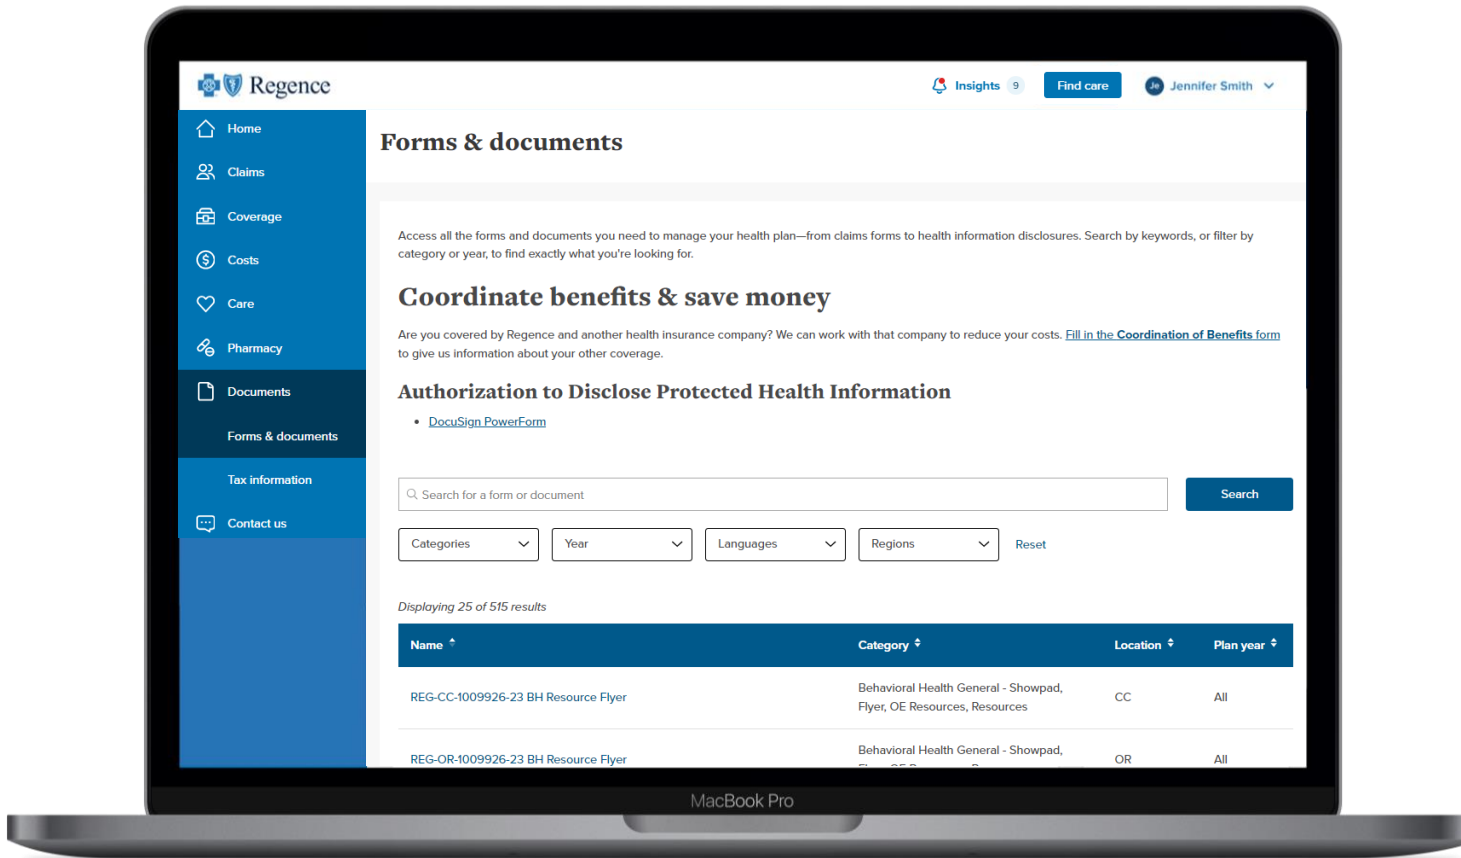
Regence

Insights 9

Find care

Je Jennifer Smith

Home

Claims

Coverage

Costs

Care

Pharmacy

Documents

Forms & documents

Tax information

Contact us

Forms & documents

Access all the forms and documents you need to manage your health plan—from claims forms to health information disclosures. Search by keywords, or filter by category or year, to find exactly what you're looking for.

Coordinate benefits & save money

Are you covered by Regence and another health insurance company? We can work with that company to reduce your costs. Fill in the Coordination of Benefits form to give us information about your other coverage.

Authorization to Disclose Protected Health Information

- DocuSign PowerForm

Search for a form or document

Search

Categories

Year

Languages

Regions

Reset

Displaying 25 of 515 results

| Name | Category | Location | Plan year |
|---|---|---|---|
| REG-CC-1009926-23 BH Resource Flyer | Behavioral Health General - Showpad, Flyer, OE Resources, Resources | CC | All |
| REG-OR-1009926-23 BH Resource Flyer | Behavioral Health General - Showpad, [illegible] | OR | All |

MacBook Pro